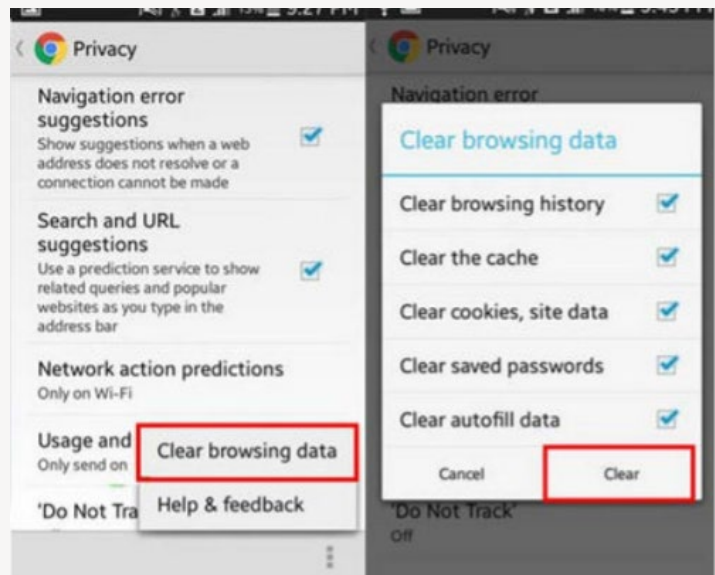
Privacy

Navigation error suggestions
Show suggestions when a web address does not resolve or a connection cannot be made

Search and URL suggestions
Use a prediction service to show related queries and popular websites as you type in the address bar

Network action predictions
Only on Wi-Fi

Usage and
Only send on

'Do Not Tra

Clear browsing data

Help & feedback

Privacy

Navigation error

Clear browsing data

Clear browsing history

Clear the cache

Clear cookies, site data

Clear saved passwords

Clear autofill data

Cancel

Clear

'Do Not Track'
Off